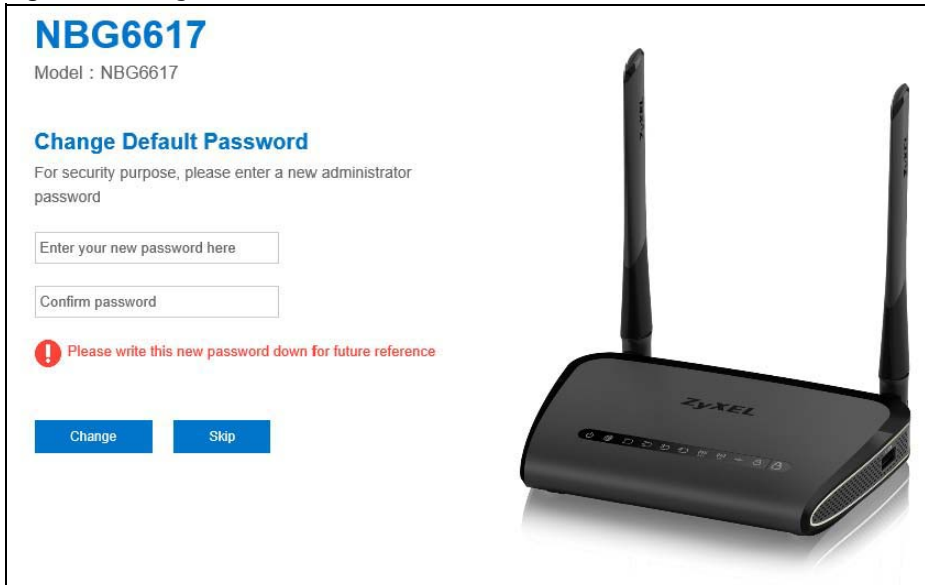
NBG6617

Model : NBG6617

Change Default Password

For security purpose, please enter a new administrator password

Enter your new password here

Confirm password

Please write this new password down for future reference

Change

Skip

ZyXEL